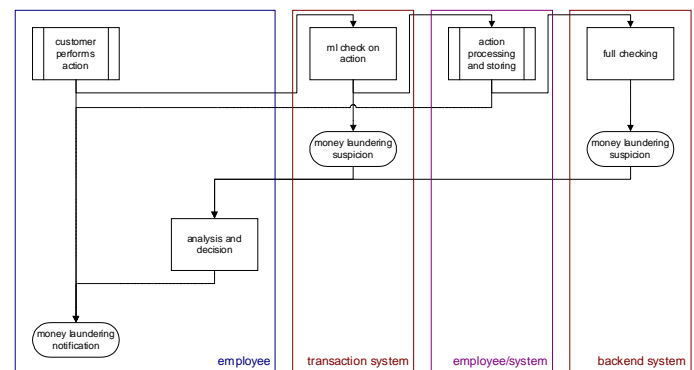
customer performs action

ml check on action

action processing and storing

full checking

money laundering suspicion

money laundering suspicion

analysis and decision

money laundering notification

employee

transaction system

employee/system

backend system